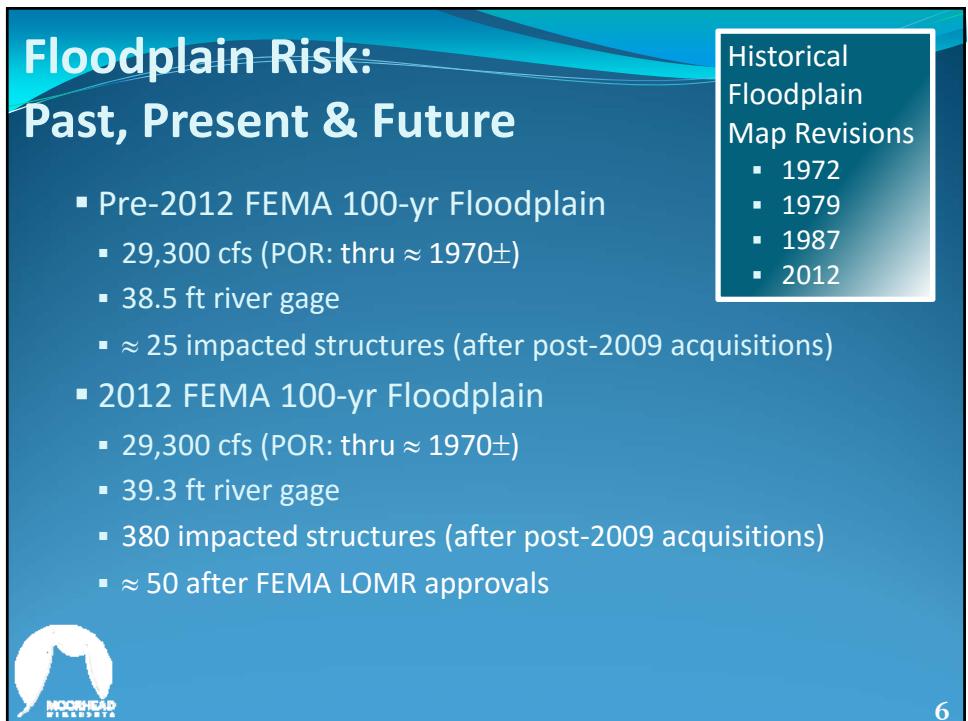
Floodplain Risk:
Past, Present & Future

Historical Floodplain Map Revisions
- 1972
- 1979
- 1987
- 2012

- Pre-2012 FEMA 100-yr Floodplain
  - 29,300 cfs (POR: thru $\approx$ 1970$\pm$)
  - 38.5 ft river gage
  - $\approx$ 25 impacted structures (after post-2009 acquisitions)
- 2012 FEMA 100-yr Floodplain
  - 29,300 cfs (POR: thru $\approx$ 1970$\pm$)
  - 39.3 ft river gage
  - 380 impacted structures (after post-2009 acquisitions)
  - $\approx$ 50 after FEMA LOMR approvals

MOORHEAD
MINNESOTA

6